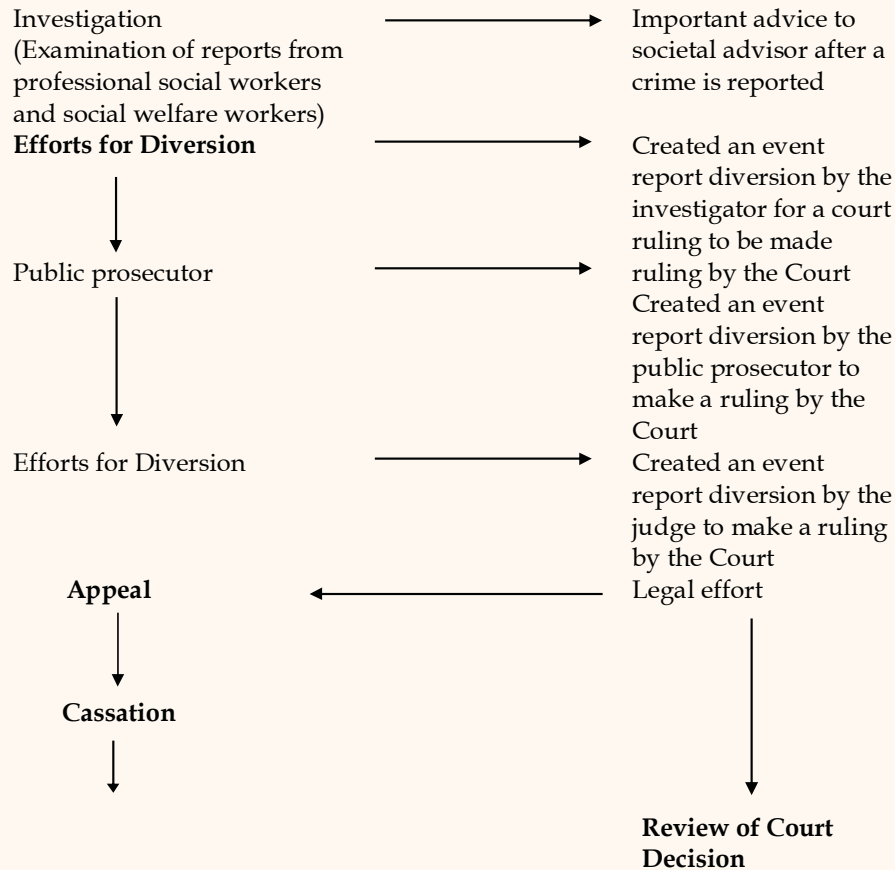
Investigation
(Examination of reports from professional social workers and social welfare workers)

Important advice to societal advisor after a crime is reported

**Efforts for Diversion**

Created an event report diversion by the investigator for a court ruling to be made ruling by the Court

Public prosecutor

Created an event report diversion by the public prosecutor to make a ruling by the Court

Efforts for Diversion

Created an event report diversion by the judge to make a ruling by the Court

Legal effort

**Appeal**

**Cassation**

**Review of Court Decision**